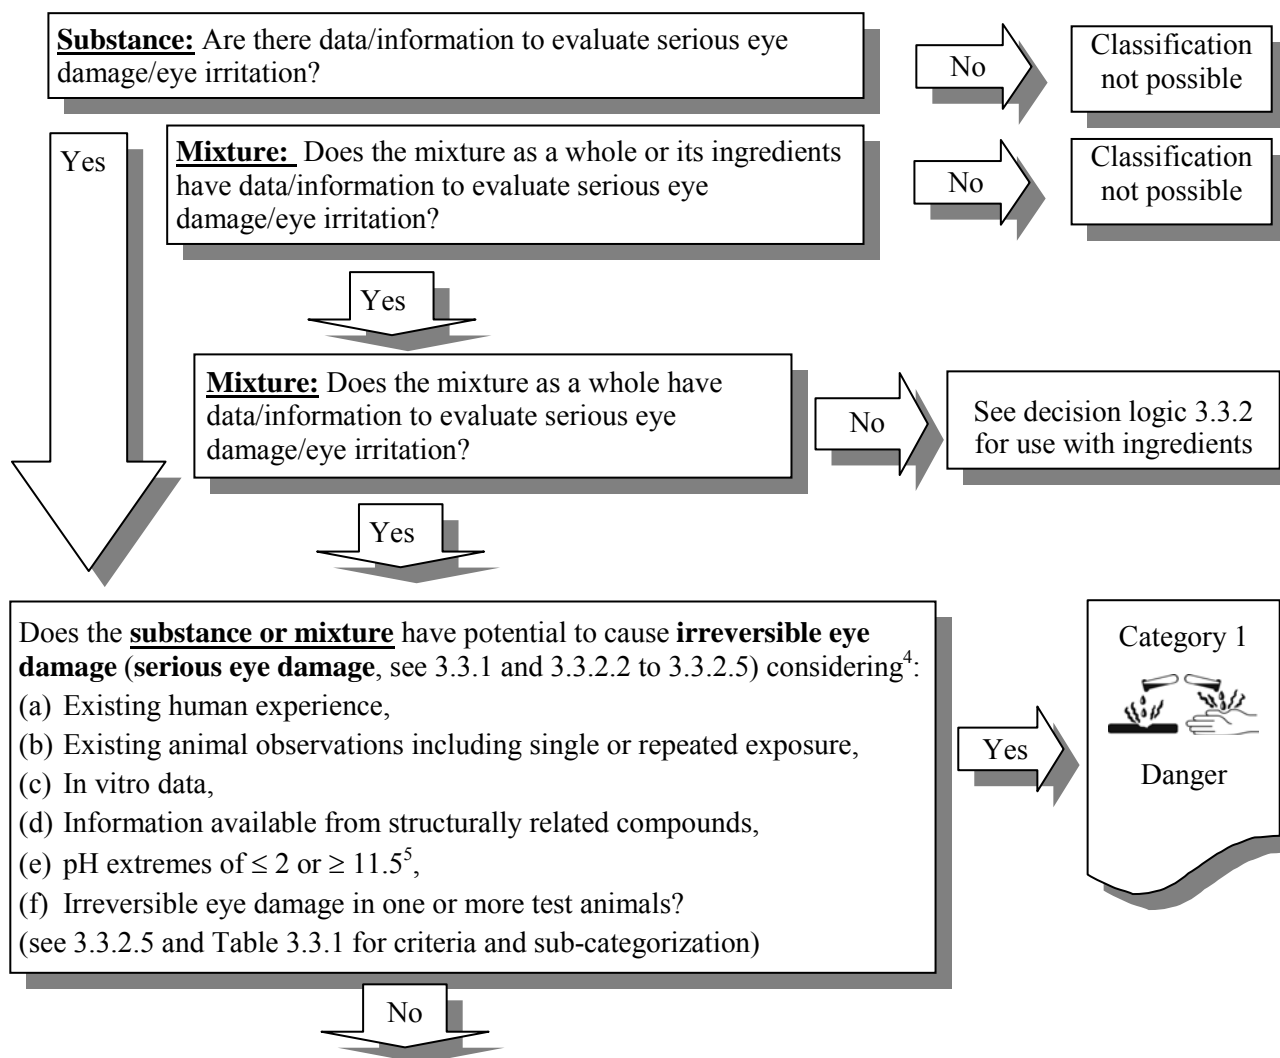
**Substance:** Are there data/information to evaluate serious eye damage/eye irritation?

No

Classification not possible

Yes

**Mixture:** Does the mixture as a whole or its ingredients have data/information to evaluate serious eye damage/eye irritation?

No

Classification not possible

Yes

**Mixture:** Does the mixture as a whole have data/information to evaluate serious eye damage/eye irritation?

No

See decision logic 3.3.2 for use with ingredients

Yes

Does the **substance or mixture** have potential to cause **irreversible eye damage** (**serious eye damage**, see 3.3.1 and 3.3.2.2 to 3.3.2.5) considering$^4$:
(a) Existing human experience,
(b) Existing animal observations including single or repeated exposure,
(c) In vitro data,
(d) Information available from structurally related compounds,
(e) pH extremes of $\leq 2$ or $\geq 11.5^5$,
(f) Irreversible eye damage in one or more test animals?
(see 3.3.2.5 and Table 3.3.1 for criteria and sub-categorization)

Yes

Category 1

Danger

No